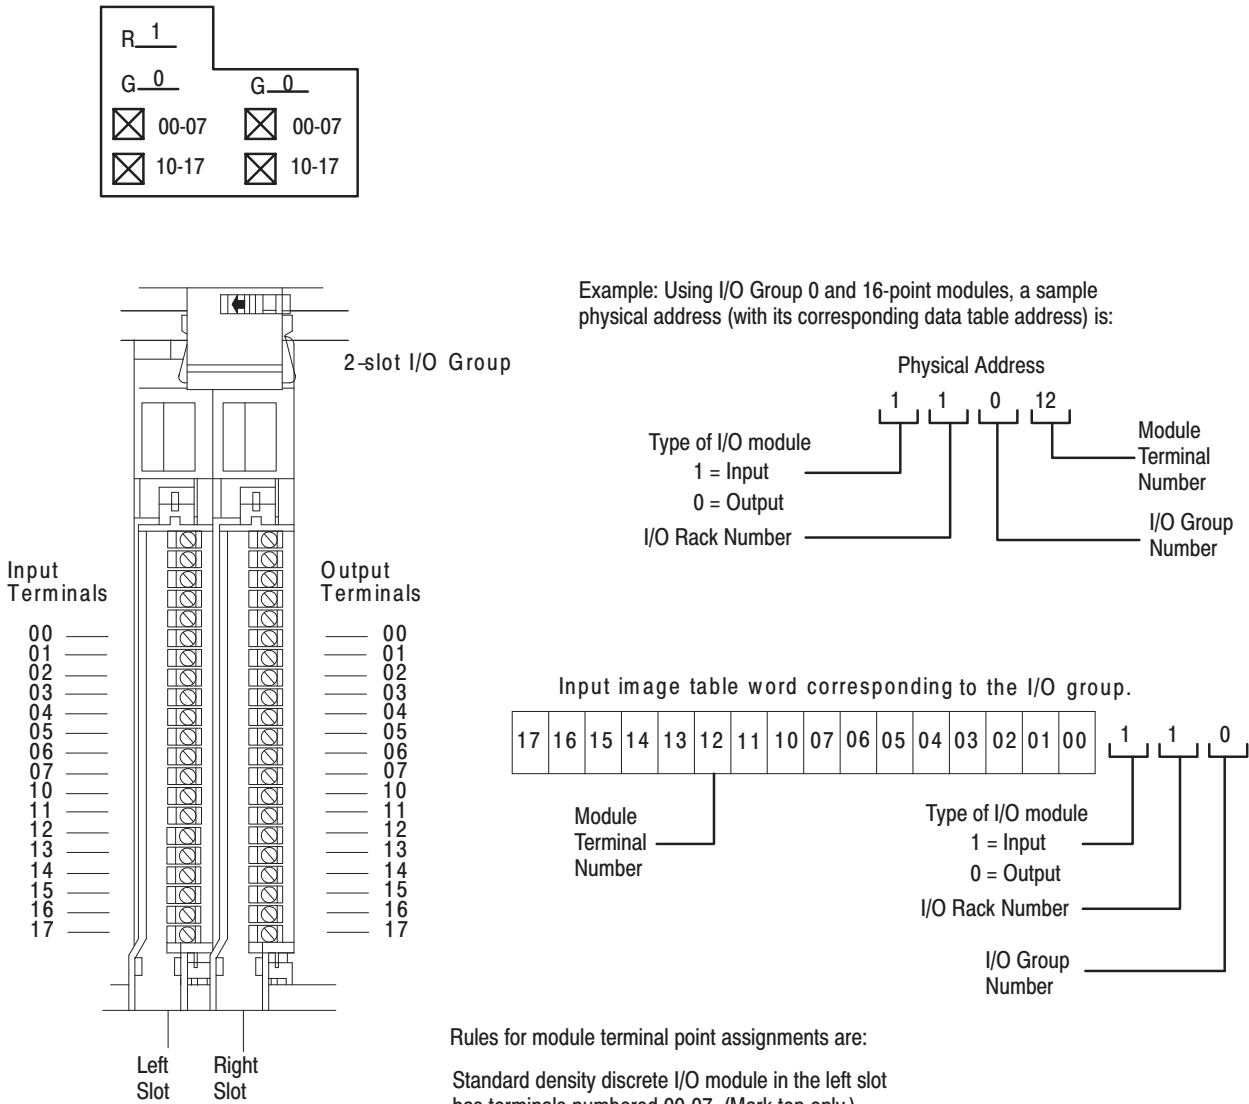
R 1
G 0 G 0
00-07 00-07
10-17 10-17

2-slot I/O Group

Input Terminals
00
01
02
03
04
05
06
07
10
11
12
13
14
15
16
17

Output Terminals
00
01
02
03
04
05
06
07
10
11
12
13
14
15
16
17

Left Slot
Right Slot

Example: Using I/O Group 0 and 16-point modules, a sample physical address (with its corresponding data table address) is:

Physical Address
1 1 0 12

Type of I/O module
1 = Input
0 = Output
I/O Rack Number
Module Terminal Number
I/O Group Number

Input image table word corresponding to the I/O group.

| 17 | 16 | 15 | 14 | 13 | 12 | 11 | 10 | 07 | 06 | 05 | 04 | 03 | 02 | 01 | 00 |
|---|---|---|---|---|---|---|---|---|---|---|---|---|---|---|---|

1 1 0

Module Terminal Number
Type of I/O module
1 = Input
0 = Output
I/O Rack Number
I/O Group Number

Rules for module terminal point assignments are:

Standard density discrete I/O module in the left slot has terminals numbered 00-07. (Mark top only.)